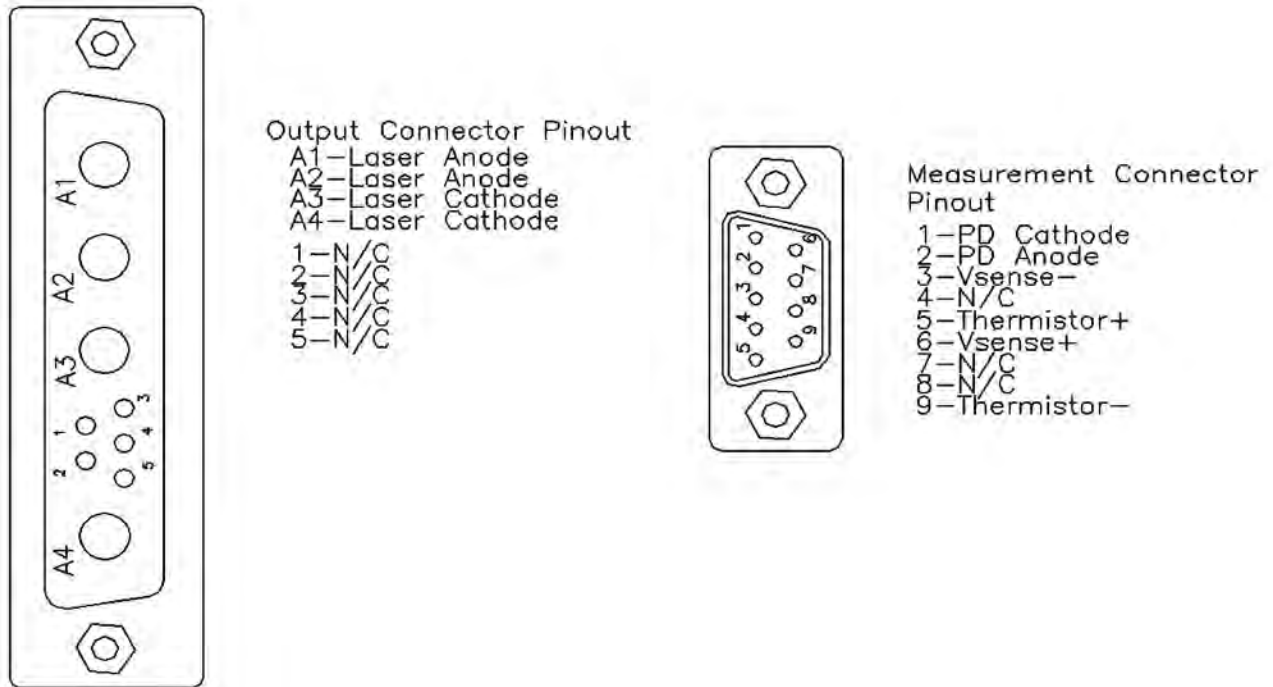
A1
A2
A3
1
2
3
4
5
A4

Output Connector Pinout
A1–Laser Anode
A2–Laser Anode
A3–Laser Cathode
A4–Laser Cathode
1–N/C
2–N/C
3–N/C
4–N/C
5–N/C

1
2
3
4
5
6
7
8
9

Measurement Connector Pinout
1–PD Cathode
2–PD Anode
3–Vsense–
4–N/C
5–Thermistor+
6–Vsense+
7–N/C
8–N/C
9–Thermistor–